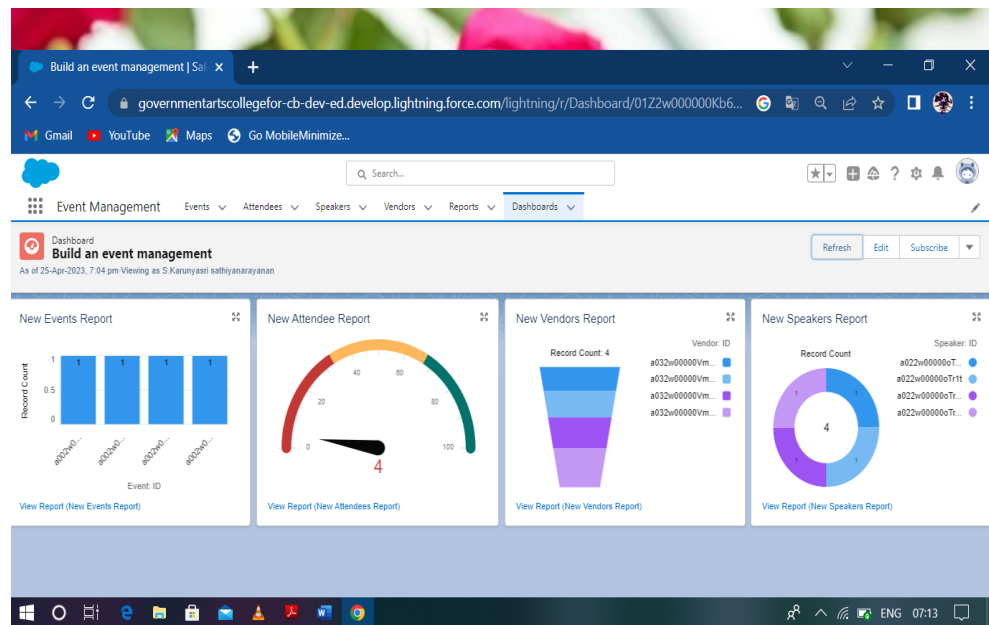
Build an event management | Sal ×

governmentartscollegefor-cb-dev-ed.develop.lightning.force.com/lightning/r/Dashboard/01Z2w000000Kb6...

Gmail YouTube Maps Go MobileMinimize...

Search...

Event Management Events Attendees Speakers Vendors Reports Dashboards

Dashboard
Build an event management
As of 25-Apr-2023, 7:04 pm·Viewing as S.Karunyasri sathiyanarayanan

Refresh Edit Subscribe

New Events Report

Record Count
1 1 1 1
1
0.5
0
a02w0... a02w0... a02w0... a02w0...
Event: ID

View Report (New Events Report)

New Attendee Report

0 20 40 60 80 100
4

View Report (New Attendees Report)

New Vendors Report

Record Count: 4
Vendor: ID
a032w00000Vm...
a032w00000Vm...
a032w00000Vm...
a032w00000Vm...

View Report (New Vendors Report)

New Speakers Report

Record Count
Speaker: ID
a022w00000oT...
a022w00000oTr1t
a022w00000oTr...
a022w00000oTr...
1 1 1 1
4

View Report (New Speakers Report)

ENG 07:13